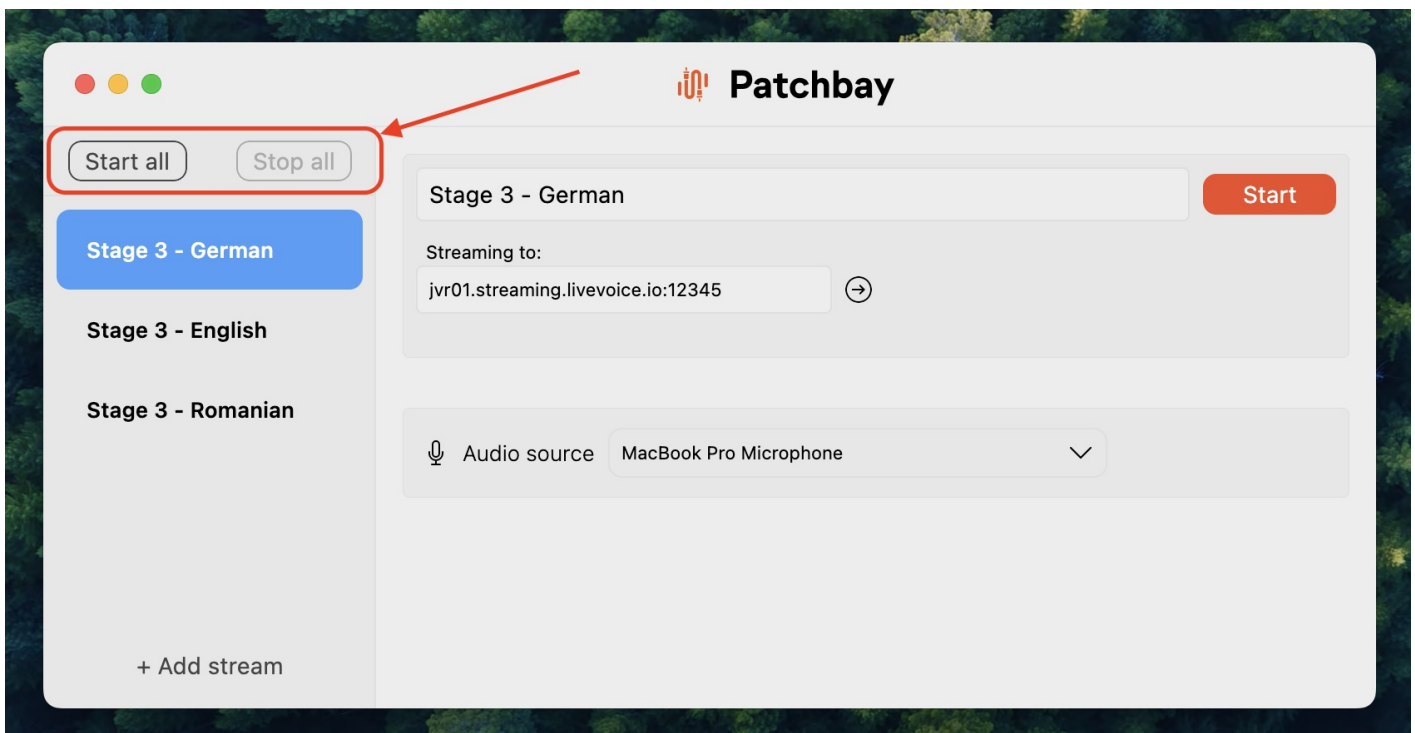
Patchbay

Start all
Stop all

Stage 3 - German
Stage 3 - English
Stage 3 - Romanian

+ Add stream

Stage 3 - German
Start

Streaming to:
jvr01.streaming.livevoice.io:12345

Audio source
MacBook Pro Microphone